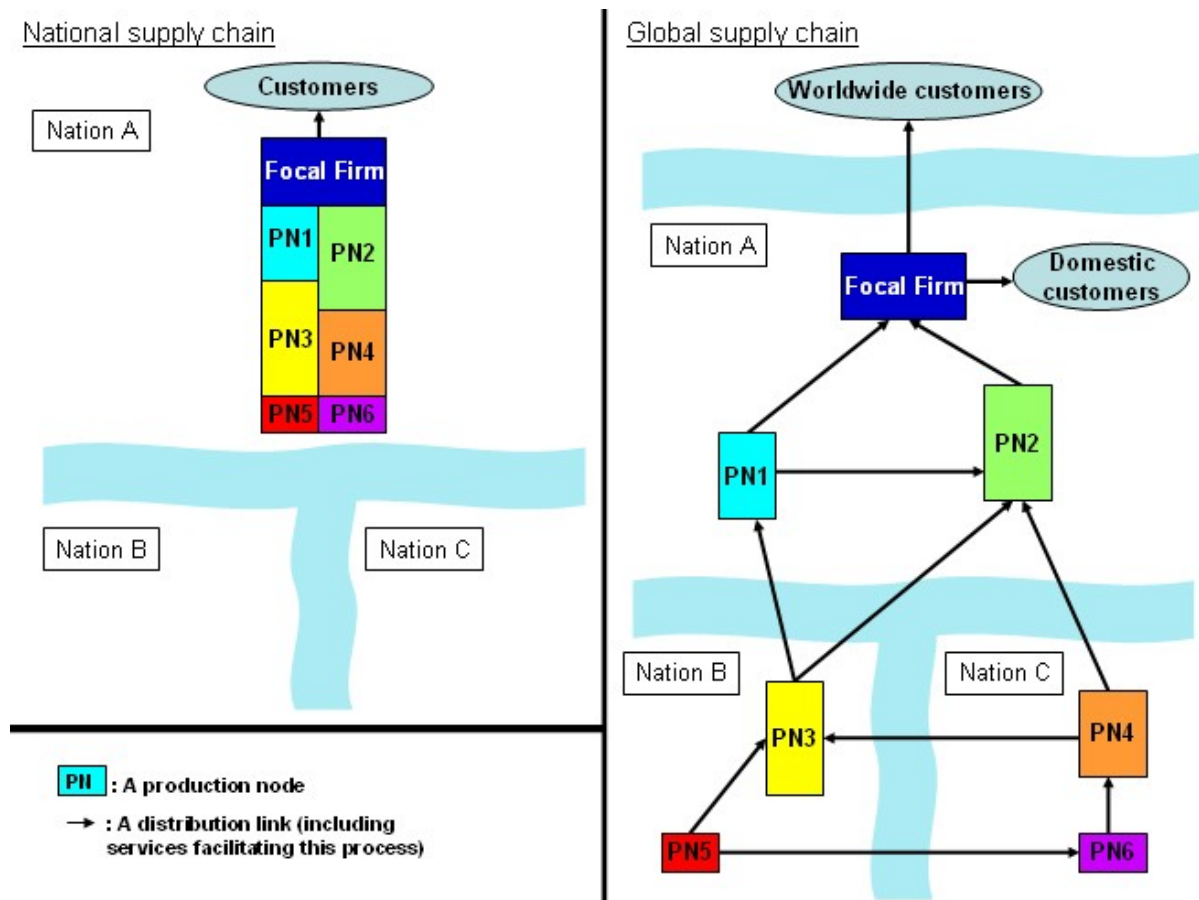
National supply chain

Customers

Nation A

Focal Firm

PN1

PN2

PN3

PN4

PN5

PN6

Nation B

Nation C

PN : A production node

→ : A distribution link (including services facilitating this process)

Global supply chain

Worldwide customers

Nation A

Focal Firm

Domestic customers

PN1

PN2

Nation B

Nation C

PN3

PN4

PN5

PN6